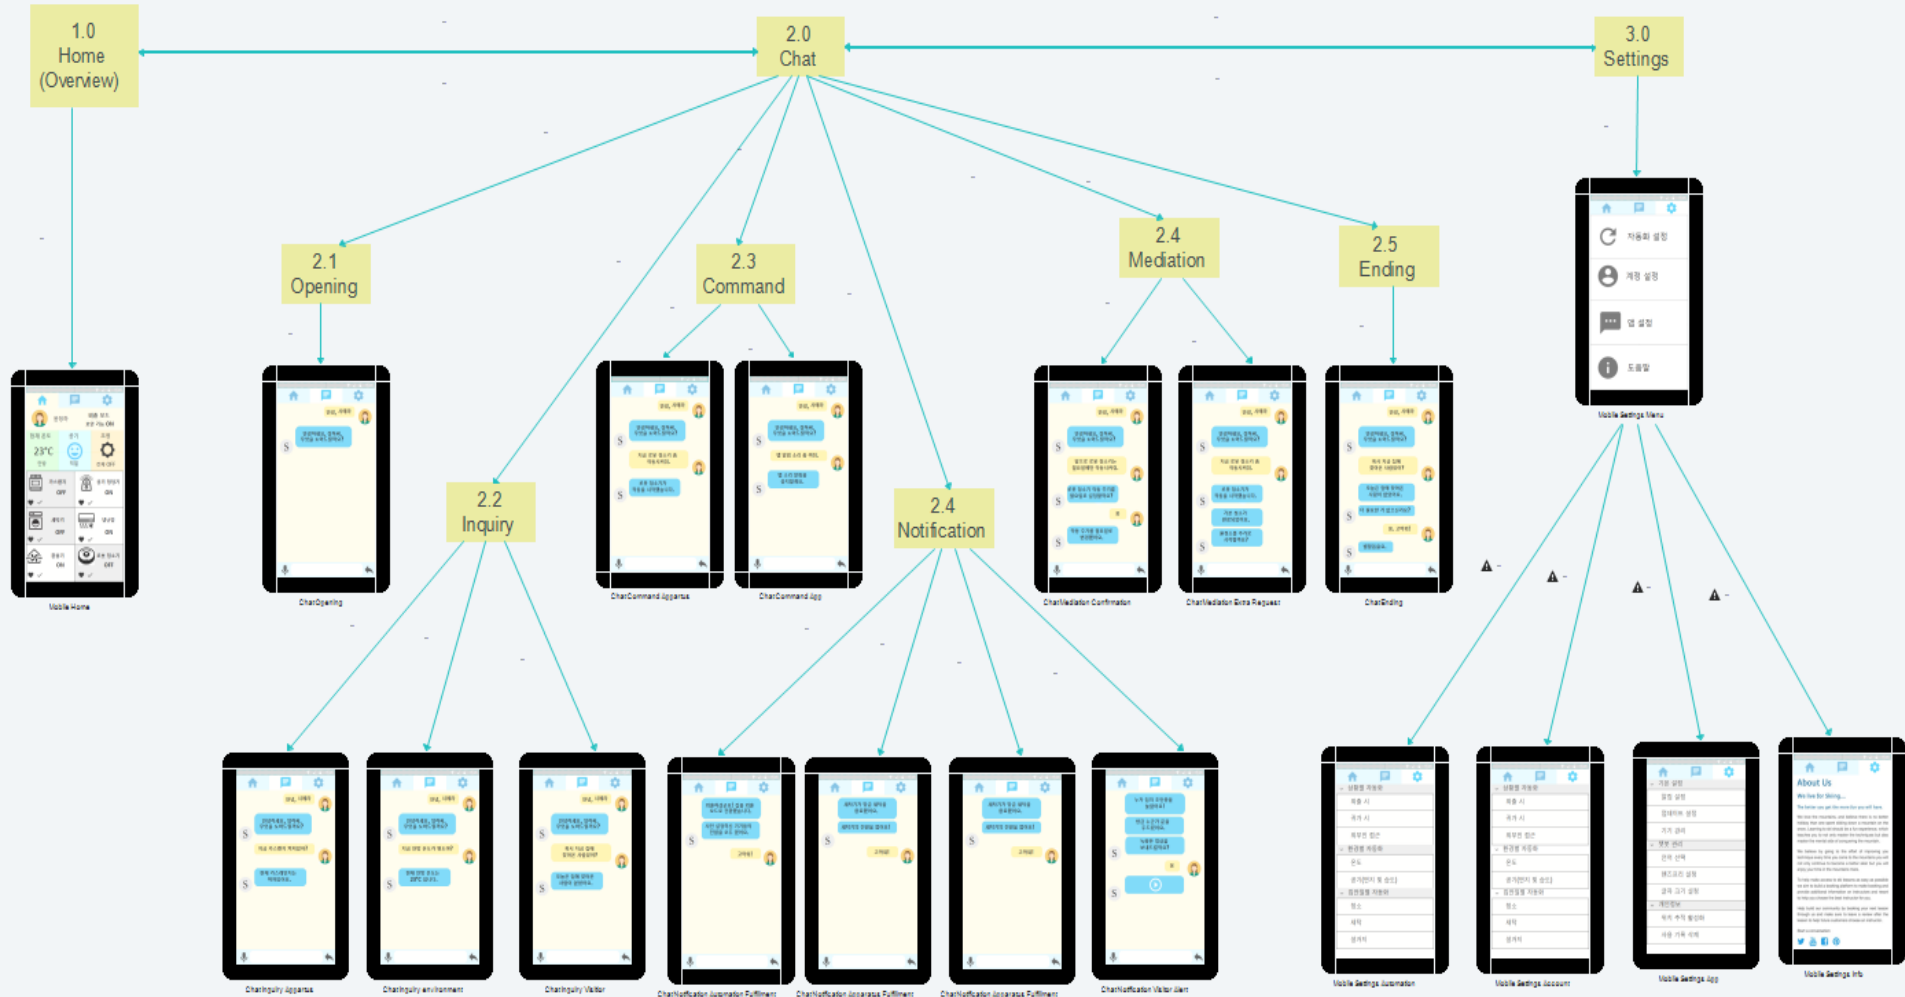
1.0
Home
(Overview)

2.0
Chat

3.0
Settings

2.1
Opening

2.3
Command

2.4
Mediation

2.5
Ending

2.2
Inquiry

2.4
Notification

Mobile Home

ChatOpening

ChatCommand Apparatus

ChatCommand App

ChatMediation Confirmation

ChatMediation Extra Request

ChatEnding

Mobile Settings Menu

23°C

자동화 설정

계정 설정

앱 설정

도움말

About Us

ChatInquiry Apparatus

ChatInquiry environment

ChatInquiry Visitor

ChatNotification Automation Fulfillment

ChatNotification Apparatus Fulfillment

ChatNotification Apparatus Fulfillment

ChatNotification Visitor Alert

Mobile Settings Automation

Mobile Settings Account

Mobile Settings App

Mobile Settings Info